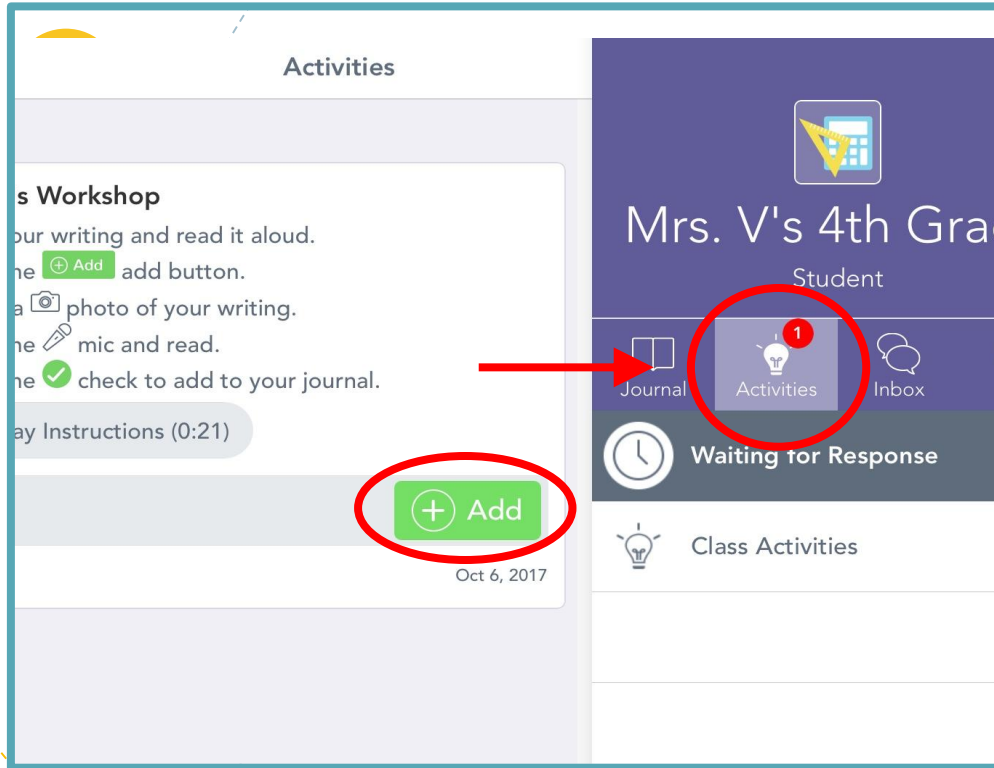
Activities

s Workshop
our writing and read it aloud.
he Add add button.
a photo of your writing.
he mic and read.
he check to add to your journal.
ay Instructions (0:21)

Add

Oct 6, 2017

Mrs. V's 4th Gra
Student

Journal
1
Activities
Inbox

Waiting for Response

Class Activities